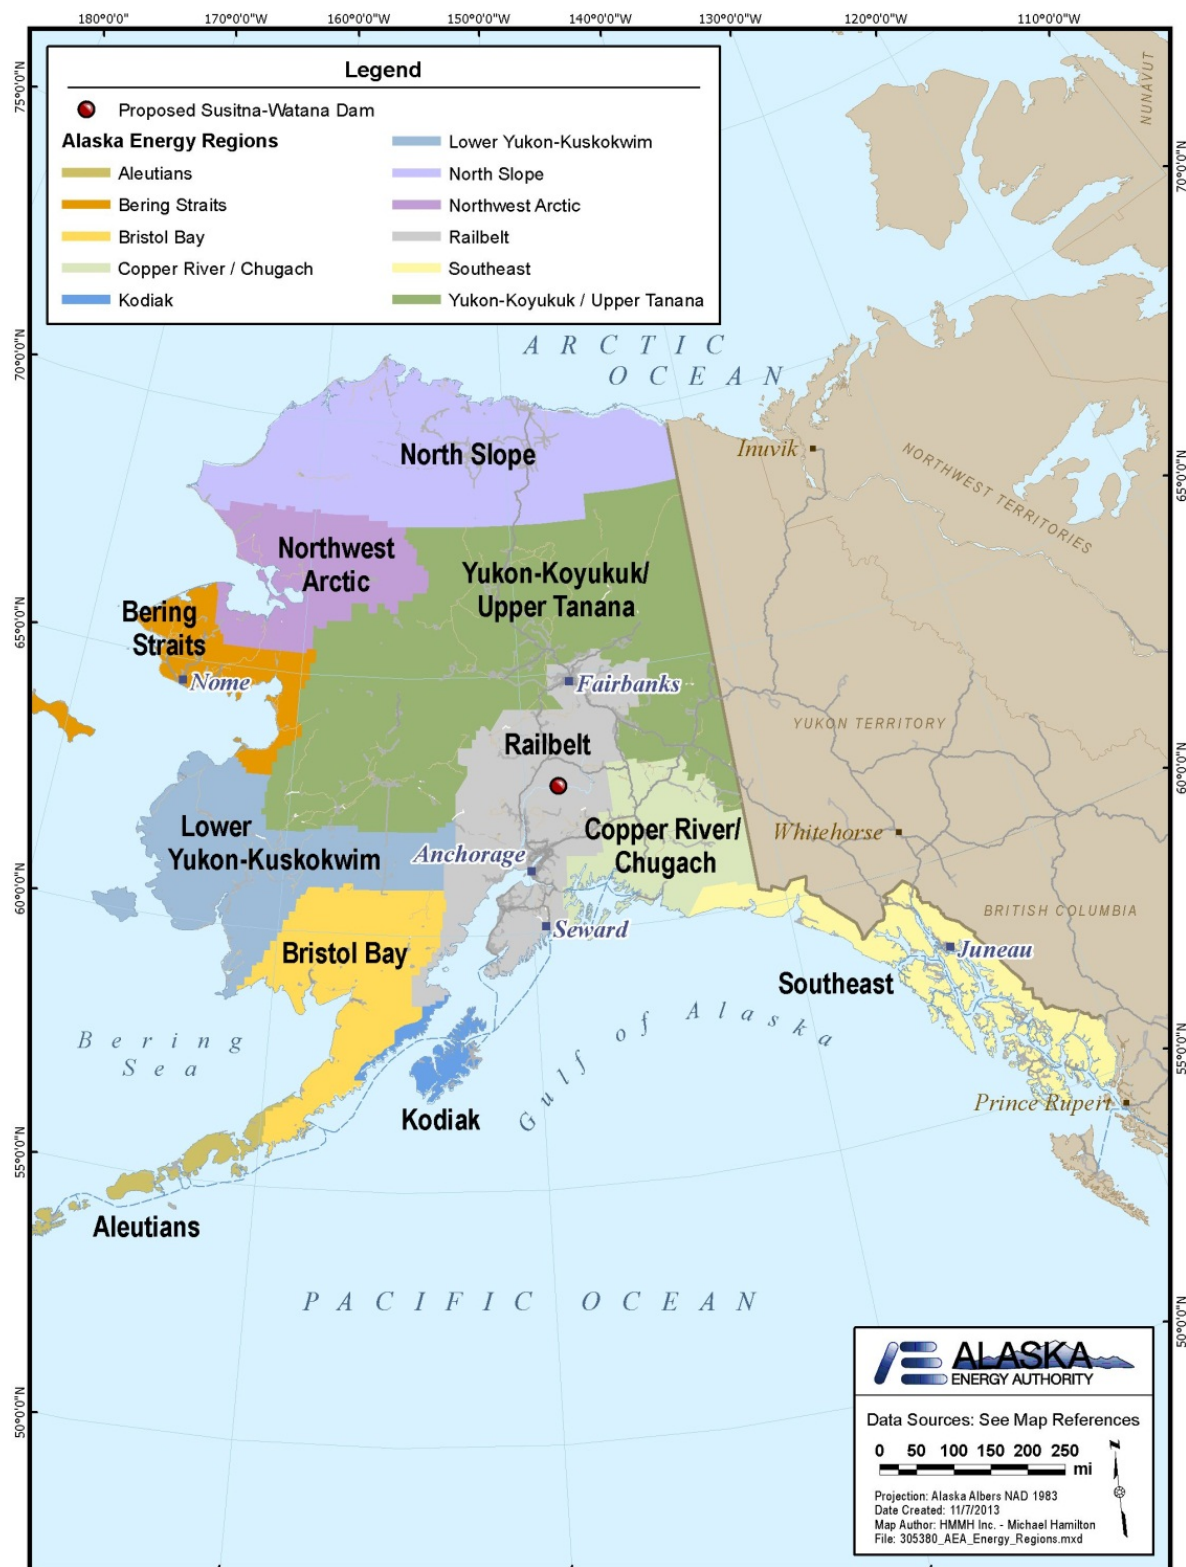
180°0'0" 170°0'0"W 160°0'0"W 150°0'0"W 140°0'0"W 130°0'0"W 120°0'0"W 110°0'0"W

75°0'0"N 70°0'0"N 65°0'0"N 60°0'0"N 55°0'0"N 50°0'0"N

70°0'0"N 65°0'0"N 60°0'0"N 55°0'0"N 50°0'0"N

Legend

Proposed Susitna-Watana Dam

Alaska Energy Regions

Aleutians
Bering Straits
Bristol Bay
Copper River / Chugach
Kodiak
Lower Yukon-Kuskokwim
North Slope
Northwest Arctic
Railbelt
Southeast
Yukon-Koyukuk / Upper Tanana

NUNAVUT

ARCTIC OCEAN

North Slope

Inuvik

NORTHWEST TERRITORIES

Northwest Arctic

Yukon-Koyukuk/ Upper Tanana

Bering Straits

Nome

Fairbanks

YUKON TERRITORY

Railbelt

Lower Yukon-Kuskokwim

Anchorage

Copper River/ Chugach

Whitehorse

Seward

BRITISH COLUMBIA

Juneau

Bristol Bay

Southeast

Bering Sea

Gulf of Alaska

Kodiak

Prince Rupert

Aleutians

PACIFIC OCEAN

ALASKA ENERGY AUTHORITY

Data Sources: See Map References

0 50 100 150 200 250 mi

N

Projection: Alaska Albers NAD 1983
Date Created: 11/7/2013
Map Author: HMMH Inc. - Michael Hamilton
File: 305380_AEA_Energy_Regions.mxd